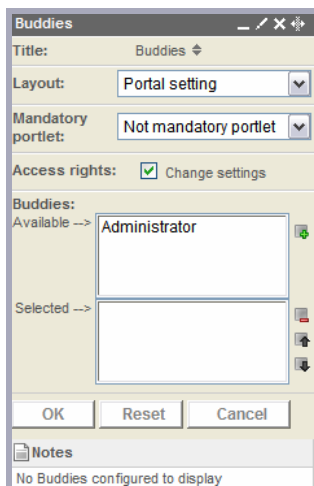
Buddies

Title: Buddies

Layout: Portal setting

Mandatory portlet: Not mandatory portlet

Access rights: Change settings

Buddies:
Available --> Administrator

Selected -->

OK Reset Cancel

Notes

No Buddies configured to display